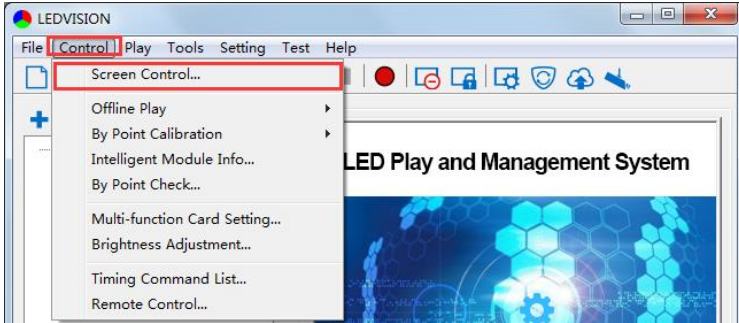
LEDVISION

File Control Play Tools Setting Test Help

Screen Control...

Offline Play

By Point Calibration

Intelligent Module Info...

By Point Check...

Multi-function Card Setting...

Brightness Adjustment...

Timing Command List...

Remote Control...

LED Play and Management System